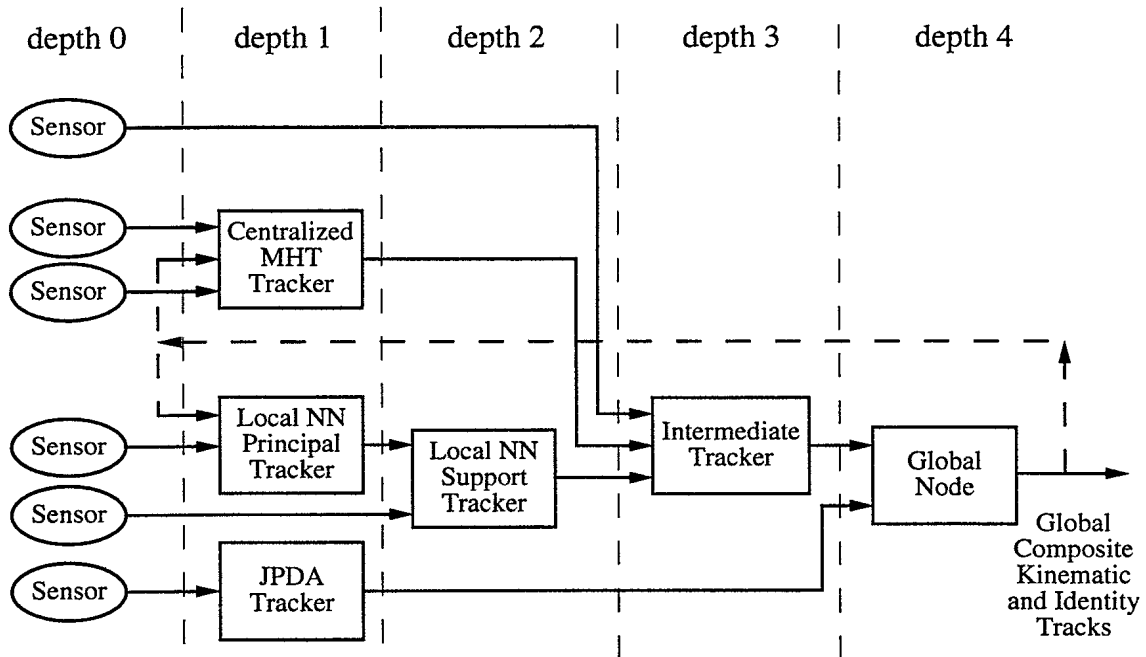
depth 0

depth 1

depth 2

depth 3

depth 4

Sensor

Sensor

Sensor

Centralized MHT Tracker

Local NN Principal Tracker

Sensor

Local NN Support Tracker

Intermediate Tracker

Global Node

Sensor

Sensor

JPDA Tracker

Global Composite Kinematic and Identity Tracks